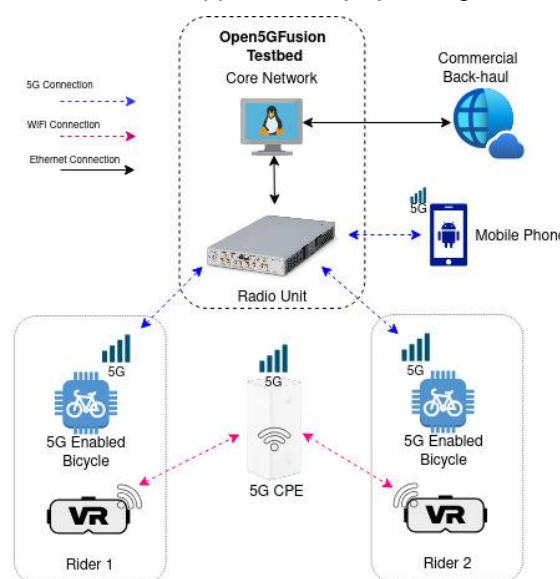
Open5GFusion Testbed
Core Network

Commercial Back-haul

5G Connection
WIFI Connection
Ethernet Connection

5G
Mobile Phone

Radio Unit

5G
5G Enabled Bicycle
VR
Rider 1

5G
5G CPE

5G
5G Enabled Bicycle
VR
Rider 2